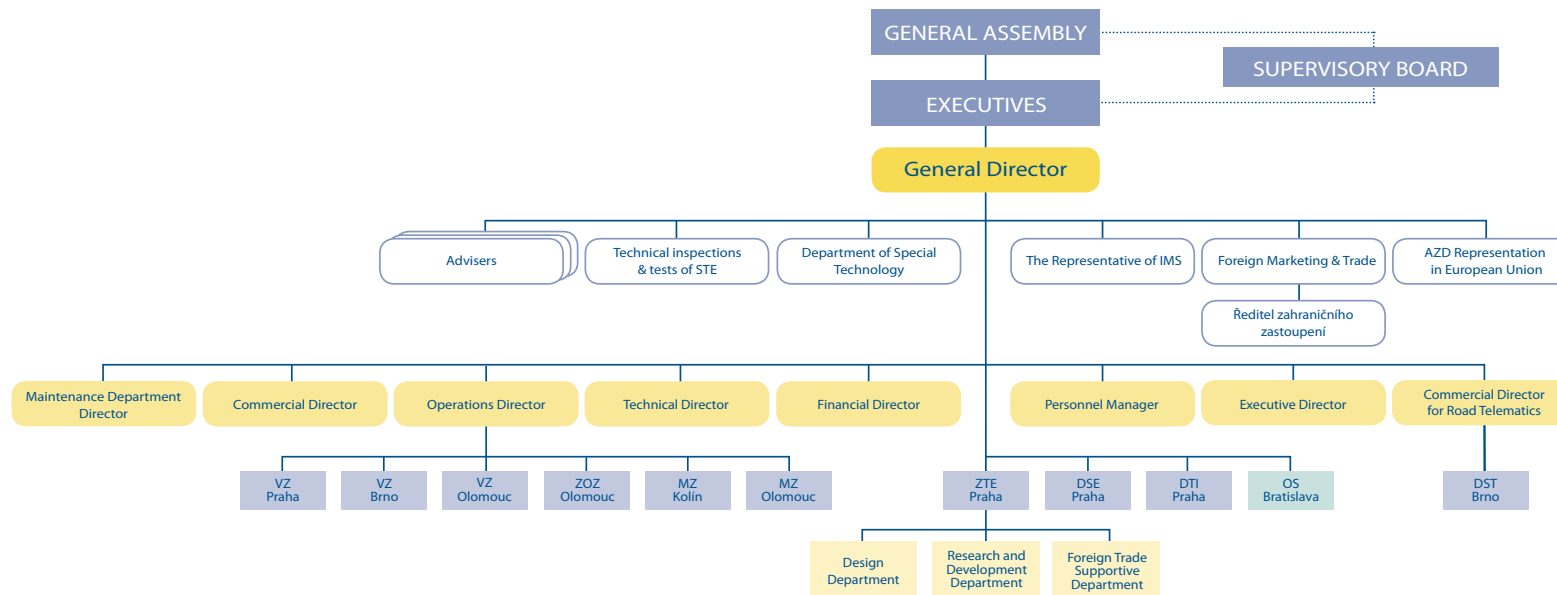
GENERAL ASSEMBLY

SUPERVISORY BOARD

EXECUTIVES

General Director

Advisers

Technical inspections & tests of STE

Department of Special Technology

The Representative of IMS

Foreign Marketing & Trade

Ředitel zahraničního zastoupení

AZD Representation in European Union

Maintenance Department Director

Commercial Director

Operations Director

Technical Director

Financial Director

Personnel Manager

Executive Director

Commercial Director for Road Telematics

VZ Praha

VZ Brno

VZ Olomouc

ZOZ Olomouc

MZ Kolín

MZ Olomouc

ZTE Praha

DSE Praha

DTI Praha

OS Bratislava

DST Brno

Design Department

Research and Development Department

Foreign Trade Supportive Department